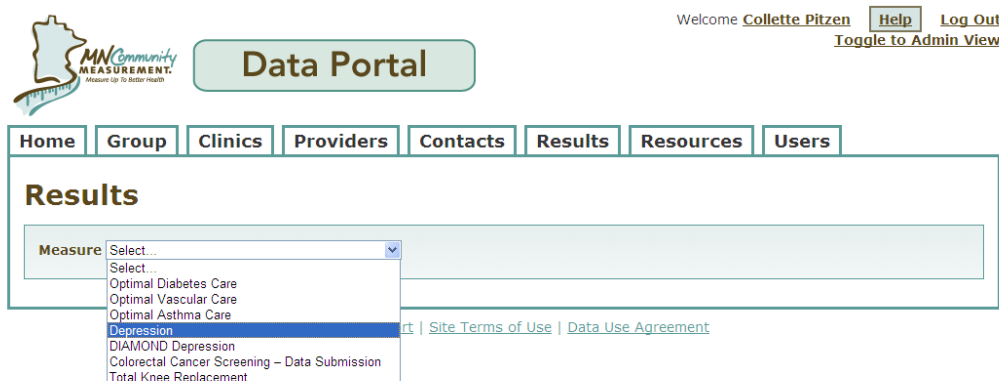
MNCommunity MEASUREMENT. Measure Up To Better Health

Data Portal

Welcome Collette Pitzen Help Log Out
Toggle to Admin View

Home Group Clinics Providers Contacts Results Resources Users

Results

Measure Select...

Select...
Optimal Diabetes Care
Optimal Vascular Care
Optimal Asthma Care
Depression
DIAMOND Depression
Colorectal Cancer Screening – Data Submission
Total Knee Replacement

rt | Site Terms of Use | Data Use Agreement